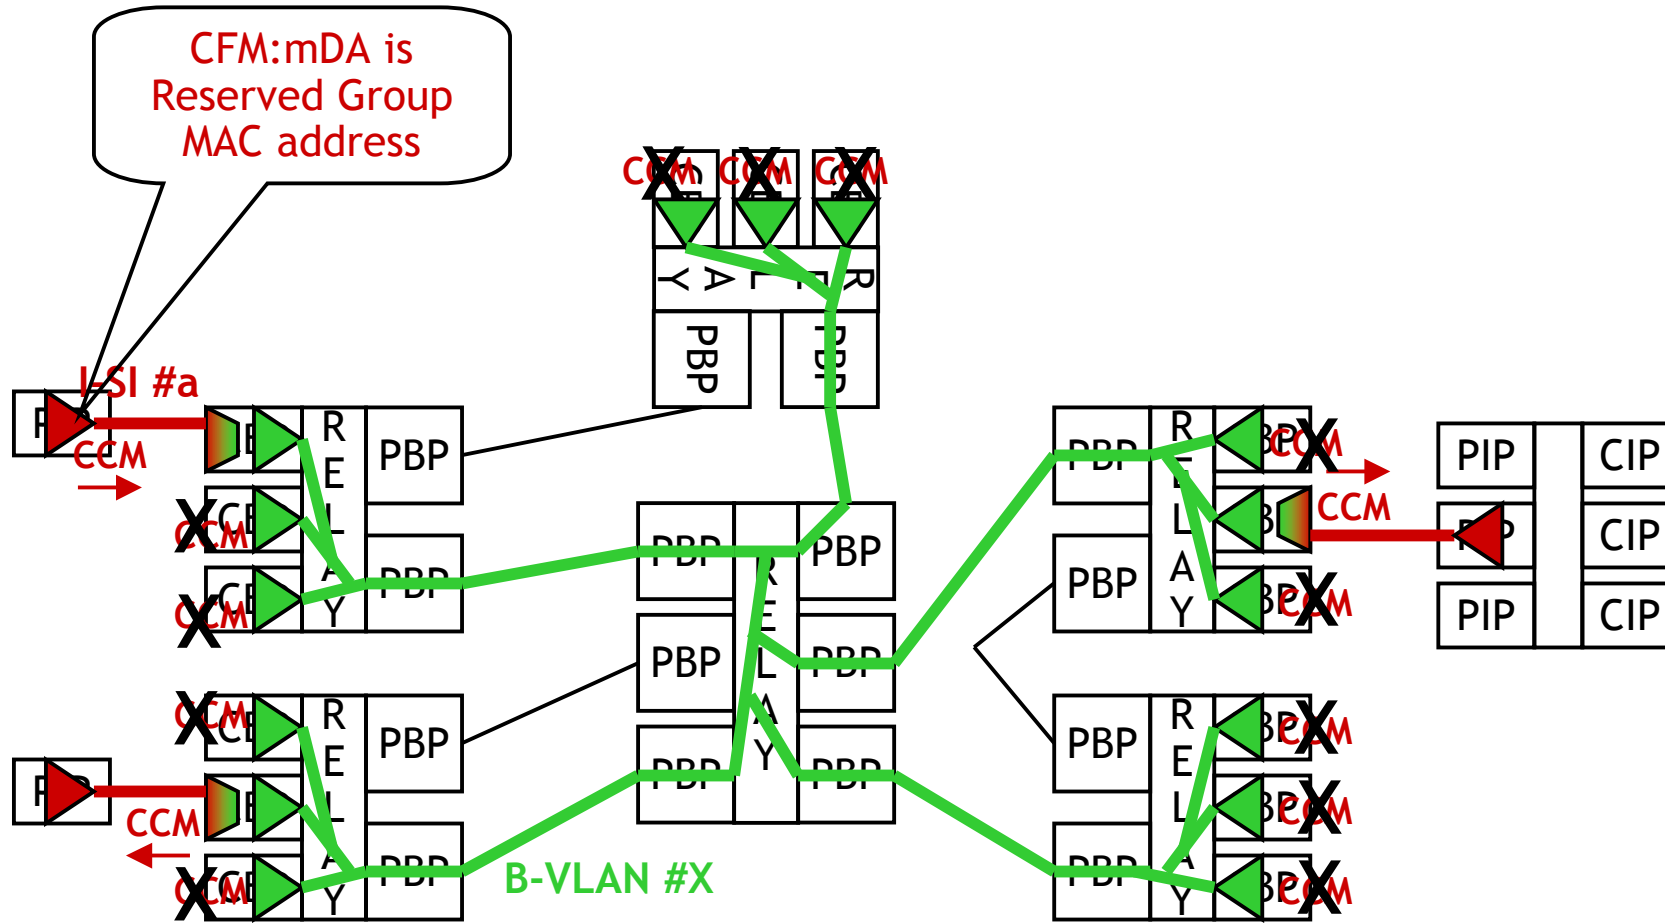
CFM:mDA is Reserved Group MAC address

CCM X CCM X CCM X

R E L A Y

PBP PBP

I-SI #a

CCM

PBP

R E L A Y

X CCM

X CCM

PBP

PBP

R E L A Y

PBP

PBP

PBP

PBP

PBP

PBP

R E L A Y

CCM X

CCM

CCM X

PBP

PBP

PIP CIP

CIP

PIP CIP

X CCM

CCM

X CCM

R E L A Y

PBP

PBP

PBP

R E L A Y

CCM X

CCM X

CCM X

PBP

B-VLAN #X